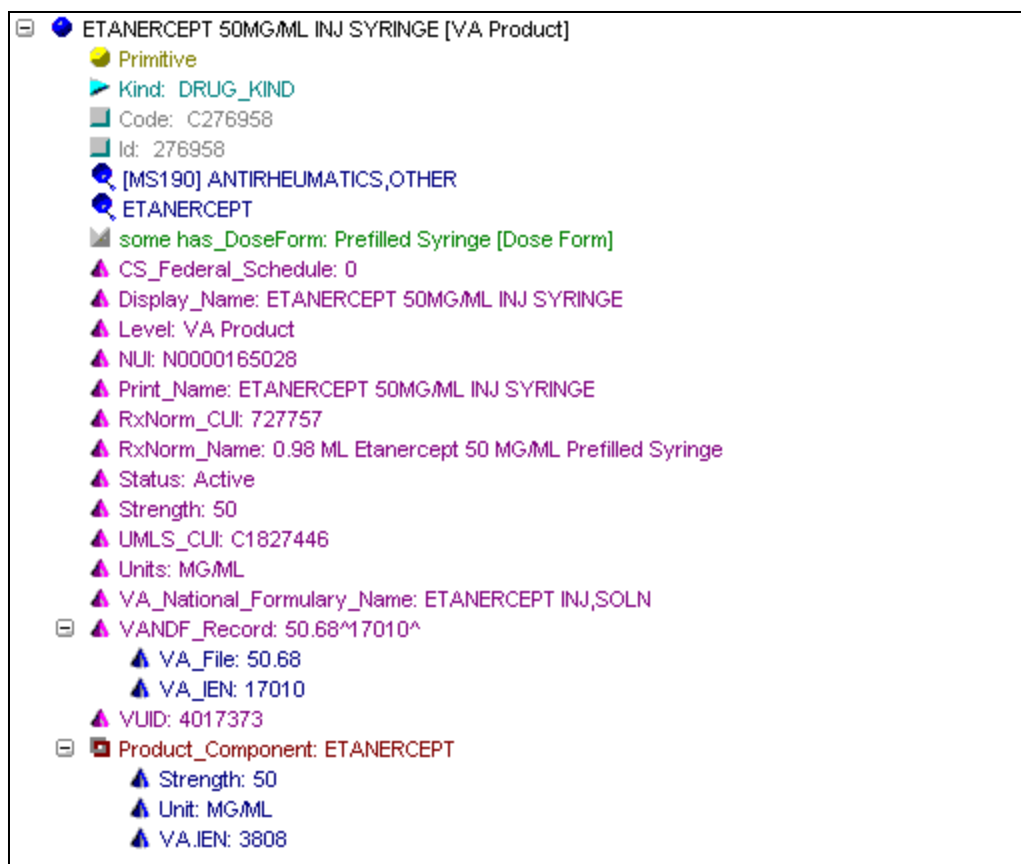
ETANERCEPT 50MG/ML INJ SYRINGE [VA Product]
Primitive
Kind: DRUG_KIND
Code: C276958
Id: 276958
[MS190] ANTIRHEUMATICS,OTHER
ETANERCEPT
some has_DoseForm: Prefilled Syringe [Dose Form]
CS_Federal_Schedule: 0
Display_Name: ETANERCEPT 50MG/ML INJ SYRINGE
Level: VA Product
NUI: N0000165028
Print_Name: ETANERCEPT 50MG/ML INJ SYRINGE
RxNorm_CUI: 727757
RxNorm_Name: 0.98 ML Etanercept 50 MG/ML Prefilled Syringe
Status: Active
Strength: 50
UMLS_CUI: C1827446
Units: MG/ML
VA_National_Formulary_Name: ETANERCEPT INJ,SOLN
VANDF_Record: 50.68^17010^
VA_File: 50.68
VA_IEN: 17010
VUID: 4017373
Product_Component: ETANERCEPT
Strength: 50
Unit: MG/ML
VA.IEN: 3808